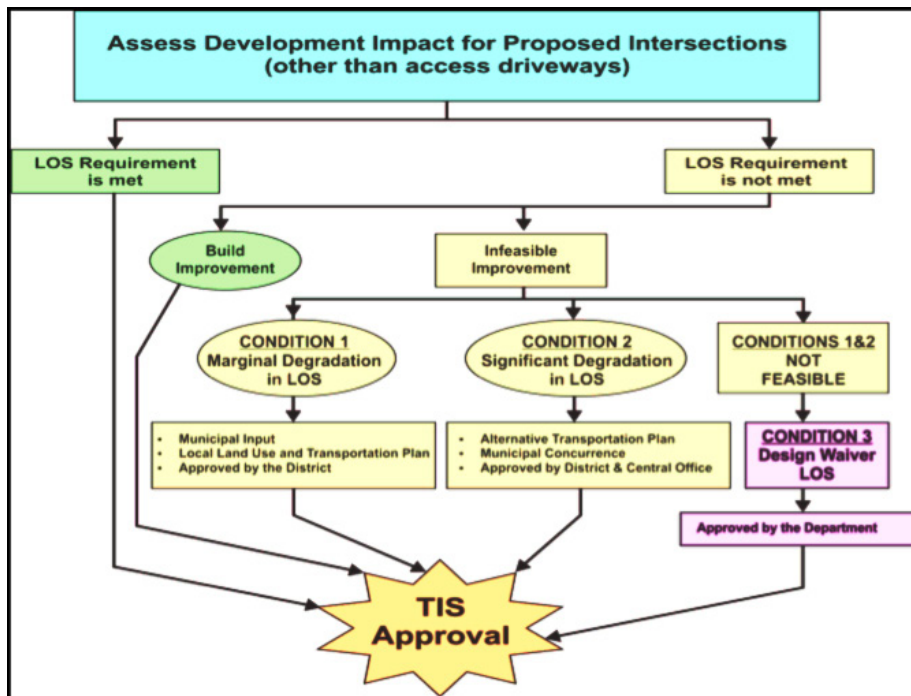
Assess Development Impact for Proposed Intersections
(other than access driveways)

LOS Requirement is met

LOS Requirement is not met

Build Improvement

Infeasible Improvement

CONDITION 1
Marginal Degradation in LOS

CONDITION 2
Significant Degradation in LOS

CONDITIONS 1&2
NOT FEASIBLE

- Municipal Input
- Local Land Use and Transportation Plan
- Approved by the District

- Alternative Transportation Plan
- Municipal Concurrence
- Approved by District & Central Office

CONDITION 3
Design Waiver LOS

Approved by the Department

TIS Approval